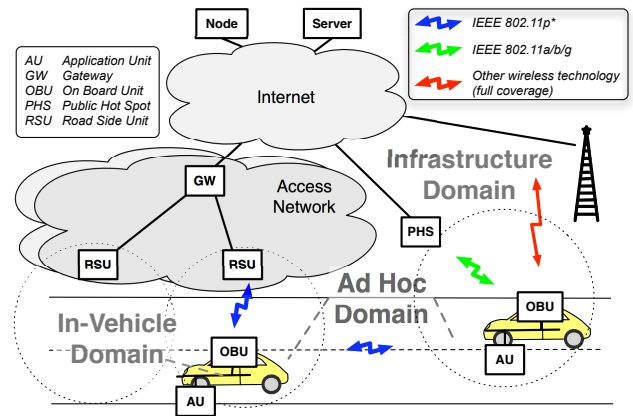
Node

Server

IEEE 802.11p*

IEEE 802.11a/b/g

Other wireless technology (full coverage)

AU Application Unit
GW Gateway
OBU On Board Unit
PHS Public Hot Spot
RSU Road Side Unit

Internet

Infrastructure Domain

GW

Access Network

PHS

RSU

RSU

Ad Hoc Domain

OBU

In-Vehicle Domain

OBU

AU

AU